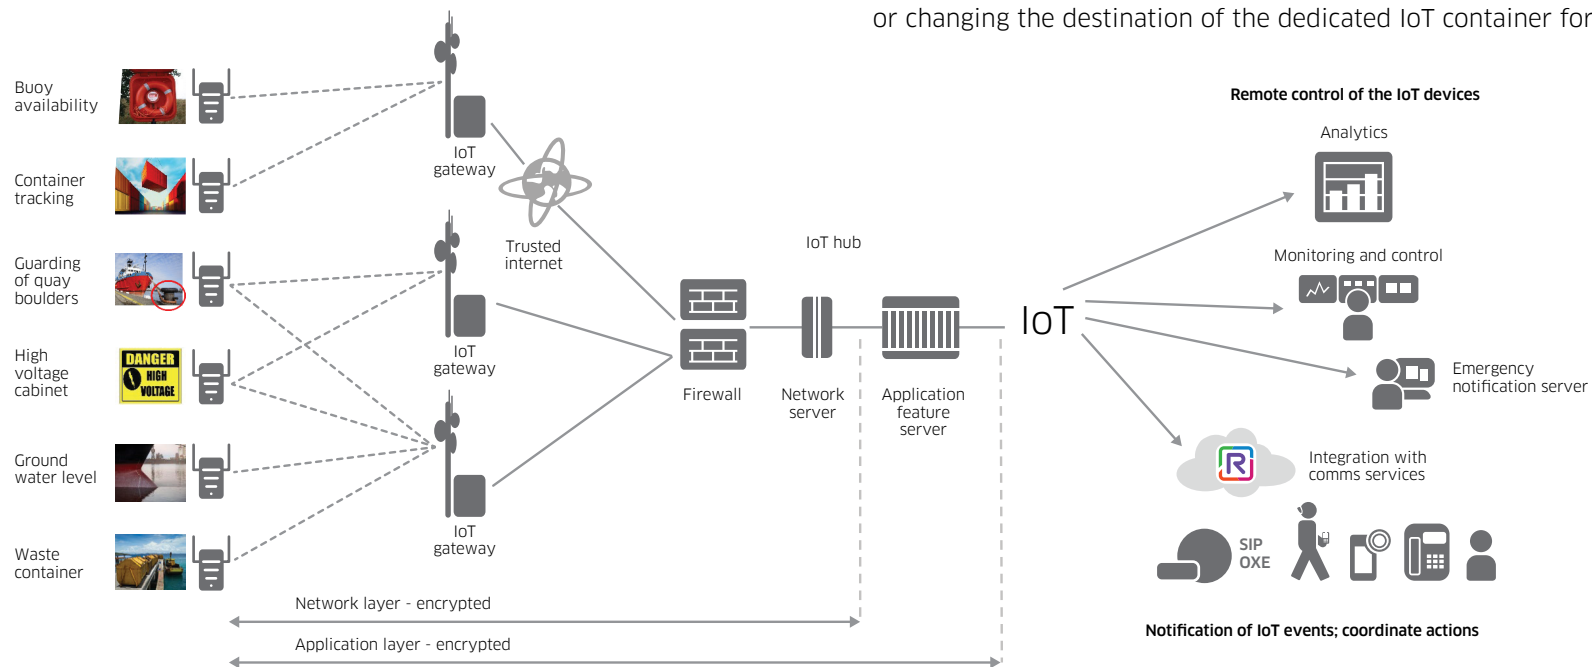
or changing the destination of the dedicated IoT container for

Buoy availability

Container tracking

Guarding of quay boulders

High voltage cabinet

DANGER HIGH VOLTAGE

Ground water level

Waste container

IoT gateway

Trusted internet

IoT gateway

IoT gateway

IoT hub

Firewall

Network server

Application feature server

IoT

Remote control of the IoT devices

Analytics

Monitoring and control

Emergency notification server

Integration with comms services

SIP OXE

Notification of IoT events; coordinate actions

Network layer - encrypted

Application layer - encrypted